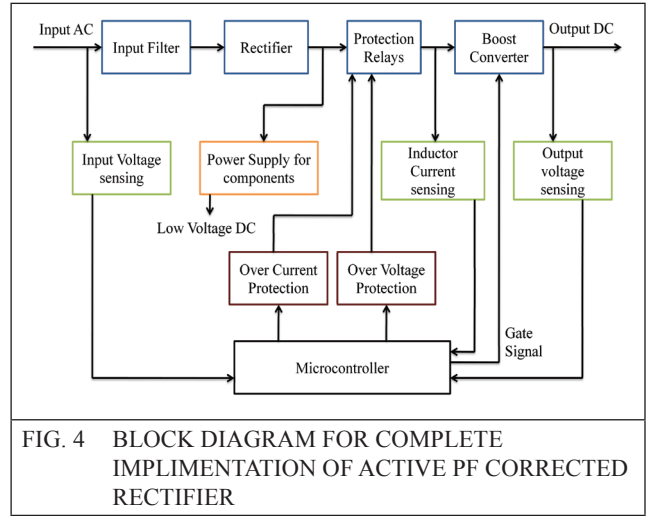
Input AC
Input Filter
Rectifier
Protection Relays
Boost Converter
Output DC
Input Voltage sensing
Power Supply for components
Low Voltage DC
Inductor Current sensing
Output voltage sensing
Over Current Protection
Over Voltage Protection
Gate Signal
Microcontroller

FIG. 4 BLOCK DIAGRAM FOR COMPLETE IMPLIMENTATION OF ACTIVE PF CORRECTED RECTIFIER